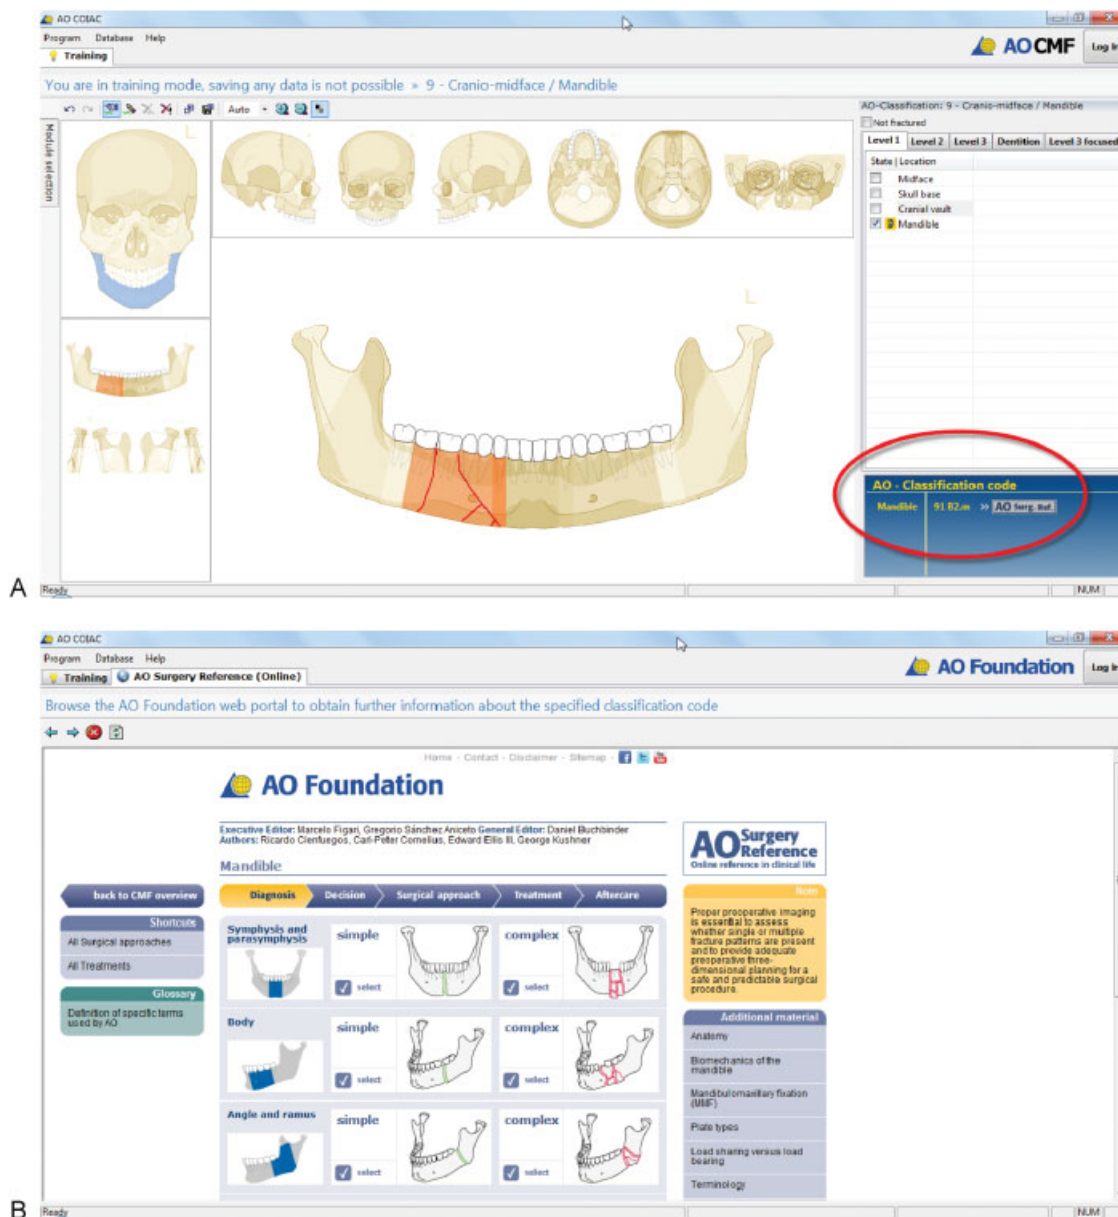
AO COIAC

Program Database Help

Training

AO CMF

Log In

You are in training mode, saving any data is not possible » 9 - Cranio-midface / Mandible

Auto

Module selection

AO-Classification: 9 - Cranio-midface / Mandible

Not fractured

Level 1 Level 2 Level 3 Dentition Level 3 focused

State | Location

Midface

Skull base

Cranial vault

Mandible

AO - Classification code

Mandible 91 B2.m » AO Surg. Ref.

A

Ready

NUM

AO COIAC

Program Database Help

Training AO Surgery Reference (Online)

AO Foundation

Log In

Browse the AO Foundation web portal to obtain further information about the specified classification code

Home - Contact - Disclaimer - Sitemap -

AO Foundation

Executive Editor: Marcelo Figari, Gregorio Sánchez Aniceto General Editor: Daniel Buchbinder
Authors: Ricardo Cienfuegos, Carl-Peter Cornelius, Edward Ellis III, George Kushner

Mandible

AO Surgery Reference
Online reference in clinical life

back to CMF overview

Diagnosis Decision Surgical approach Treatment Aftercare

Shortcuts

All Surgical approaches

All Treatments

Glossary

Definition of specific terms used by AO

Symphysis and parasymphysis

simple

select

complex

select

Body

simple

select

complex

select

Angle and ramus

simple

select

complex

select

Note

Proper preoperative imaging is essential to assess whether single or multiple fracture patterns are present and to provide adequate preoperative three-dimensional planning for a safe and predictable surgical procedure.

Additional material

Anatomy

Biomechanics of the mandible

Mandibulomaxillary fixation (MMF)

Plate types

Load sharing versus load bearing

Terminology

B

Ready

NUM